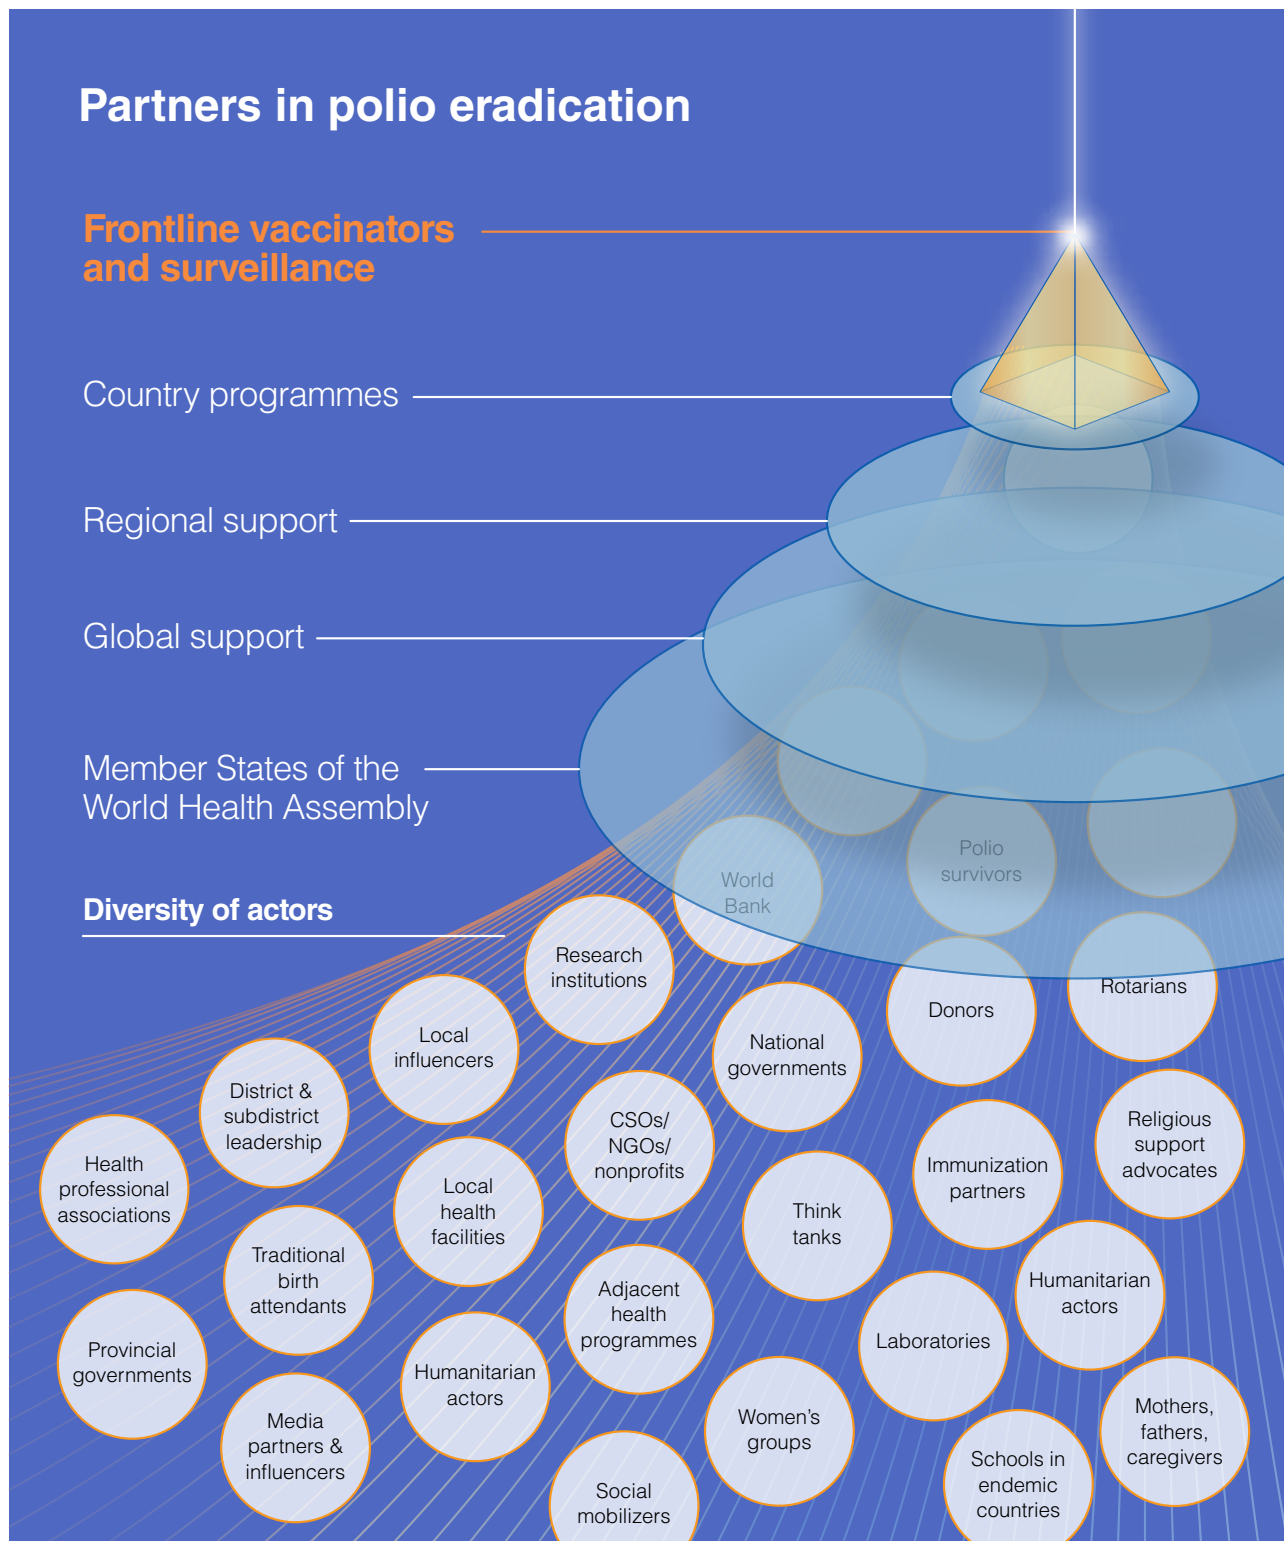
Partners in polio eradication

Frontline vaccinators and surveillance

Country programmes

Regional support

Global support

Member States of the World Health Assembly

Diversity of actors

World Bank

Polio survivors

Research institutions

Donors

Rotarians

Local influencers

National governments

District & subdistrict leadership

CSOs/ NGOs/ nonprofits

Religious support advocates

Immunization partners

Health professional associations

Local health facilities

Think tanks

Traditional birth attendants

Humanitarian actors

Adjacent health programmes

Laboratories

Provincial governments

Humanitarian actors

Media partners & influencers

Women's groups

Mothers, fathers, caregivers

Schools in endemic countries

Social mobilizers